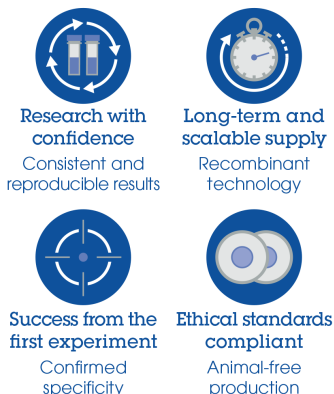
Research with confidence
Consistent and reproducible results

Long-term and scalable supply
Recombinant technology

Success from the first experiment
Confirmed specificity

Ethical standards compliant
Animal-free production